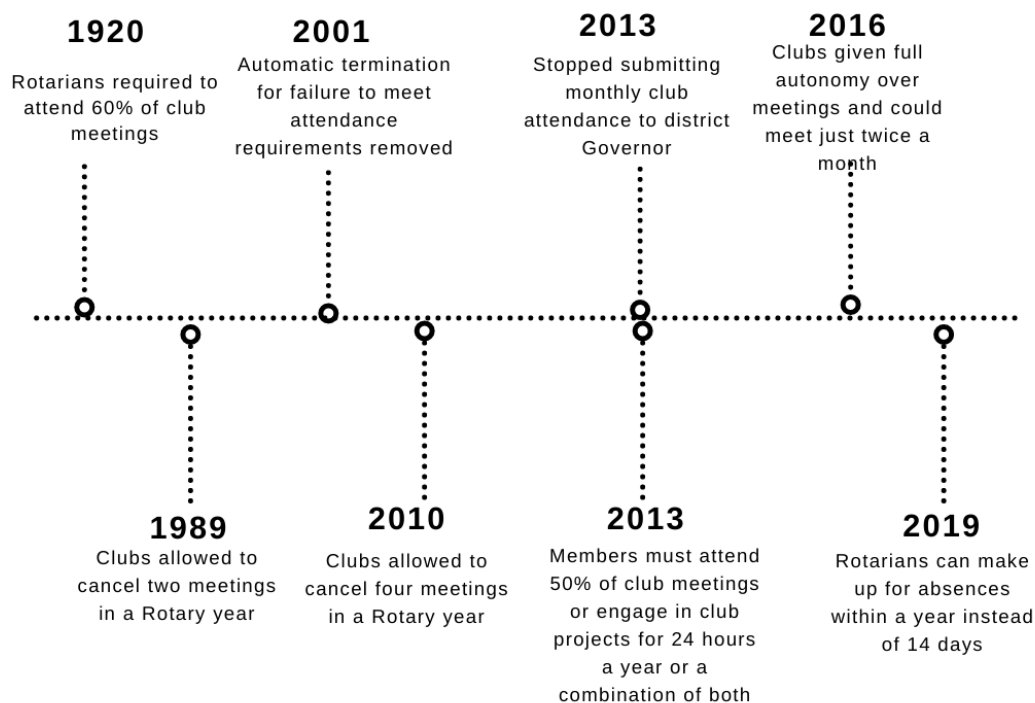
1920
Rotarians required to attend 60% of club meetings

2001
Automatic termination for failure to meet attendance requirements removed

2013
Stopped submitting monthly club attendance to district Governor

2016
Clubs given full autonomy over meetings and could meet just twice a month

1989
Clubs allowed to cancel two meetings in a Rotary year

2010
Clubs allowed to cancel four meetings in a Rotary year

2013
Members must attend 50% of club meetings or engage in club projects for 24 hours a year or a combination of both

2019
Rotarians can make up for absences within a year instead of 14 days